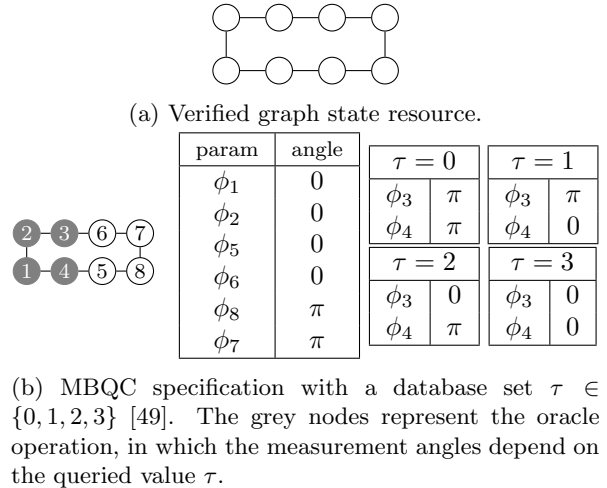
(a) Verified graph state resource.

2 3 6 7
1 4 5 8

| param | angle |
|---|---|
| $\phi_1$ | 0 |
| $\phi_2$ | 0 |
| $\phi_5$ | 0 |
| $\phi_6$ | 0 |
| $\phi_8$ | $\pi$ |
| $\phi_7$ | $\pi$ |

| $\tau = 0$ | |
|---|---|
| $\phi_3$ | $\pi$ |
| $\phi_4$ | $\pi$ |

| $\tau = 1$ | |
|---|---|
| $\phi_3$ | $\pi$ |
| $\phi_4$ | 0 |

| $\tau = 2$ | |
|---|---|
| $\phi_3$ | 0 |
| $\phi_4$ | $\pi$ |

| $\tau = 3$ | |
|---|---|
| $\phi_3$ | 0 |
| $\phi_4$ | 0 |

(b) MBQC specification with a database set $\tau \in \{0, 1, 2, 3\}$ [49]. The grey nodes represent the oracle operation, in which the measurement angles depend on the queried value $\tau$.